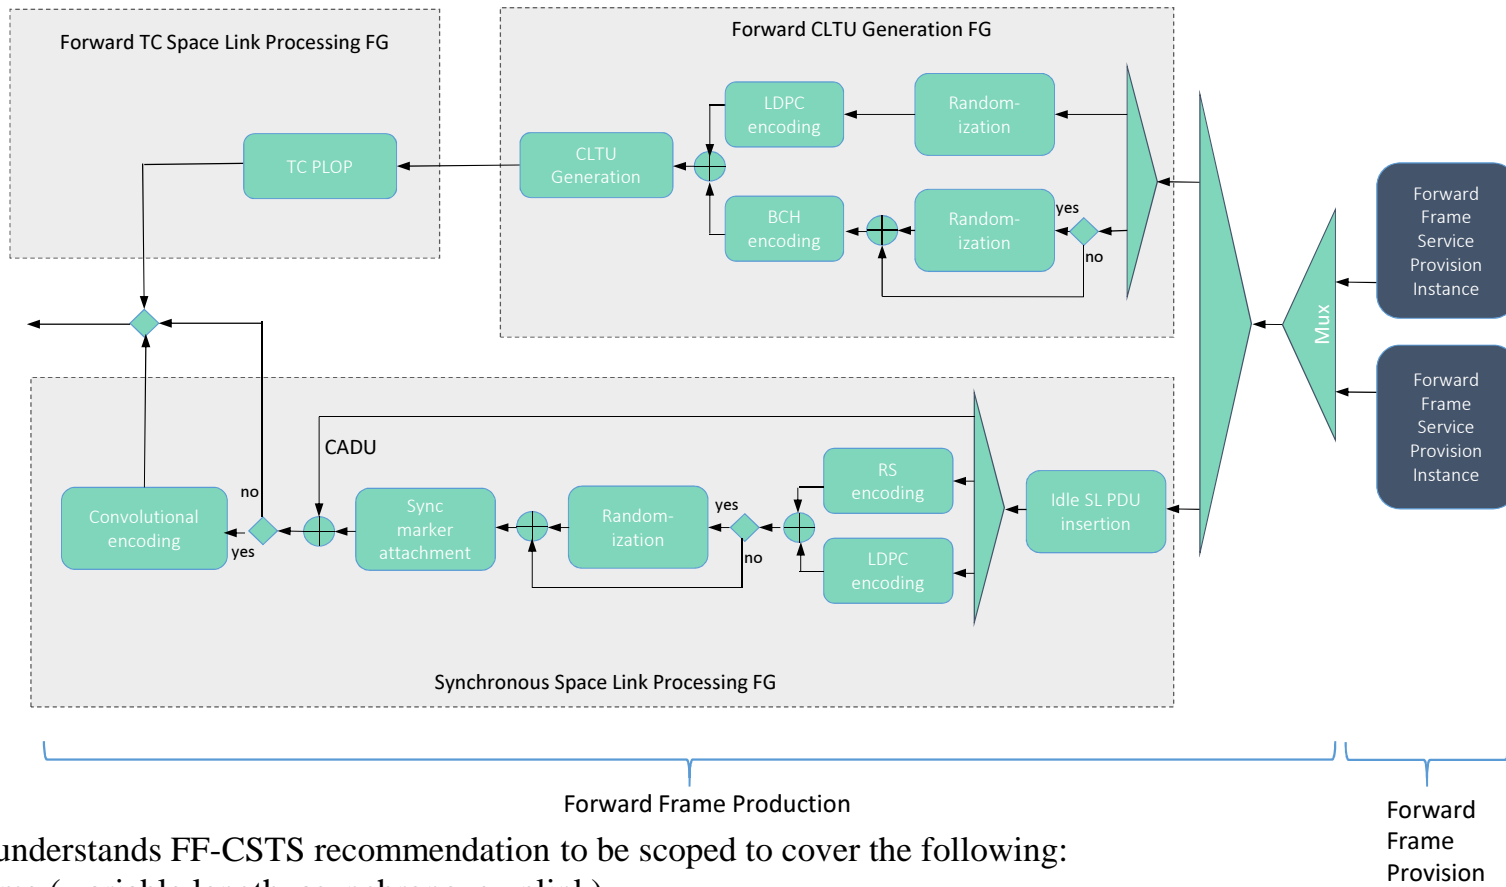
Forward TC Space Link Processing FG

Forward CLTU Generation FG

TC PLOP

CLTU Generation

LDPC encoding

Random-ization

BCH encoding

Random-ization

yes

no

Mux

Forward Frame Service Provision Instance

Forward Frame Service Provision Instance

no

yes

CADU

Convolutional encoding

Sync marker attachment

Random-ization

yes

no

RS encoding

LDPC encoding

Idle SL PDU insertion

Synchronous Space Link Processing FG

Forward Frame Production

Forward Frame Provision

understands FF-CSTS recommendation to be scoped to cover the following:

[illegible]